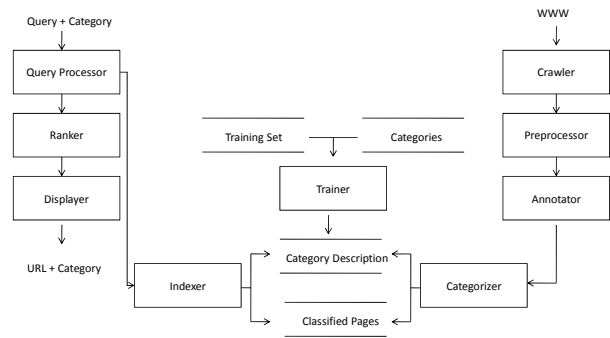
Query + Category

Query Processor

Ranker

Displayer

URL + Category

WWW

Crawler

Preprocessor

Annotator

Training Set

Categories

Trainer

Category Description

Classified Pages

Indexer

Categorizer